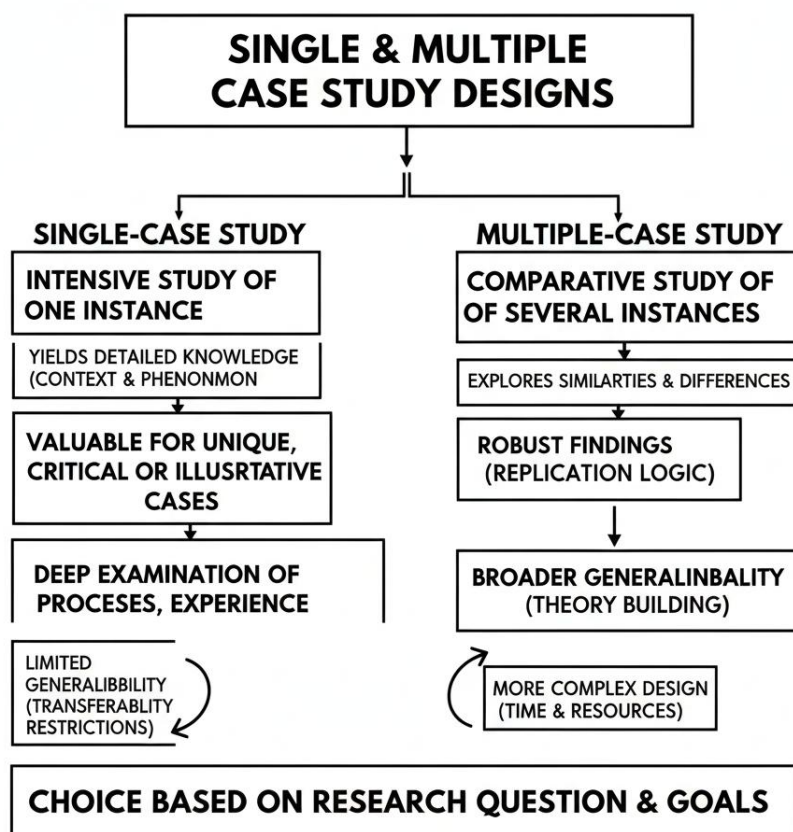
SINGLE & MULTIPLE CASE STUDY DESIGNS

SINGLE-CASE STUDY

INTENSIVE STUDY OF ONE INSTANCE

YIELDS DETAILED KNOWLEDGE (CONTEXT & PHENONMON

VALUABLE FOR UNIQUE, CRITICAL OR ILLUSRTATIVE CASES

DEEP EXAMINATION OF PROCESES, EXPERIENCE

LIMITED GENERALIBBILITY (TRANSFERABLITY RESTRICTIONS)

MULTIPLE-CASE STUDY

COMPARATIVE STUDY OF OF SEVERAL INSTANCES

EXPLORES SIMILARTIES & DIFFERENCES

ROBUST FINDINGS (REPLICATION LOGIC)

BROADER GENERALINBALITY (THEORY BUILDING)

MORE COMPLEX DESIGN (TIME & RESOURCES)

CHOICE BASED ON RESEARCH QUESTION & GOALS